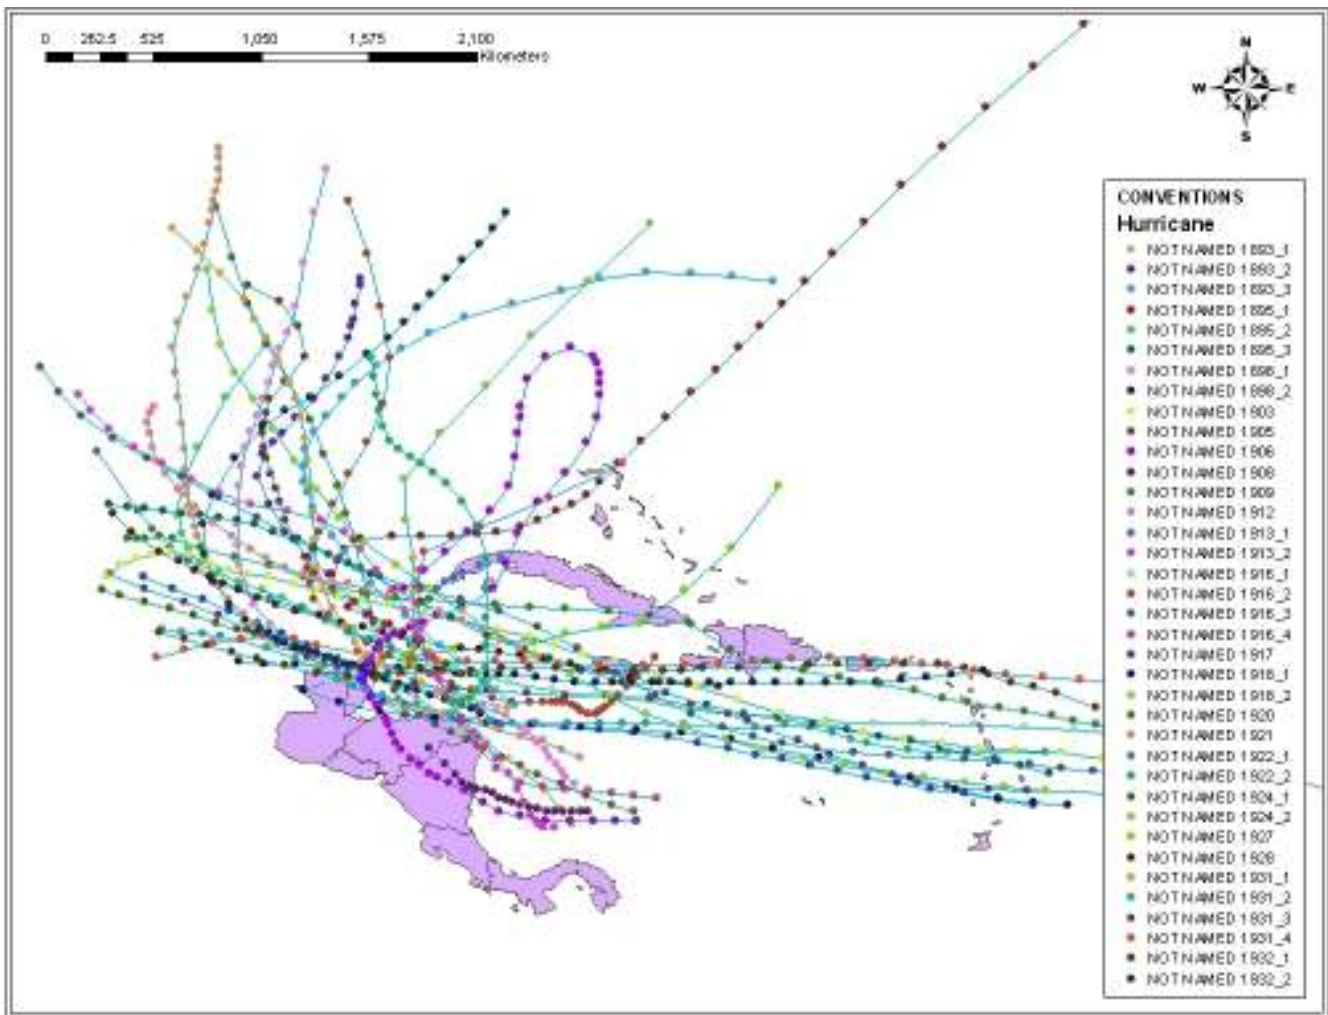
0 262.5 525 1,050 1,575 2,100 Kilometers

N
W E
S

CONVENTIONS
Hurricane
NOTNAMED 1893_1
NOTNAMED 1893_2
NOTNAMED 1893_3
NOTNAMED 1895_1
NOTNAMED 1895_2
NOTNAMED 1895_3
NOTNAMED 1898_1
NOTNAMED 1898_2
NOTNAMED 1903
NOTNAMED 1905
NOTNAMED 1906
NOTNAMED 1908
NOTNAMED 1909
NOTNAMED 1912
NOTNAMED 1913_1
NOTNAMED 1913_2
NOTNAMED 1916_1
NOTNAMED 1916_2
NOTNAMED 1916_3
NOTNAMED 1916_4
NOTNAMED 1917
NOTNAMED 1918_1
NOTNAMED 1918_2
NOTNAMED 1920
NOTNAMED 1921
NOTNAMED 1922_1
NOTNAMED 1922_2
NOTNAMED 1924_1
NOTNAMED 1924_2
NOTNAMED 1927
NOTNAMED 1928
NOTNAMED 1931_1
NOTNAMED 1931_2
NOTNAMED 1931_3
NOTNAMED 1931_4
NOTNAMED 1932_1
NOTNAMED 1932_2